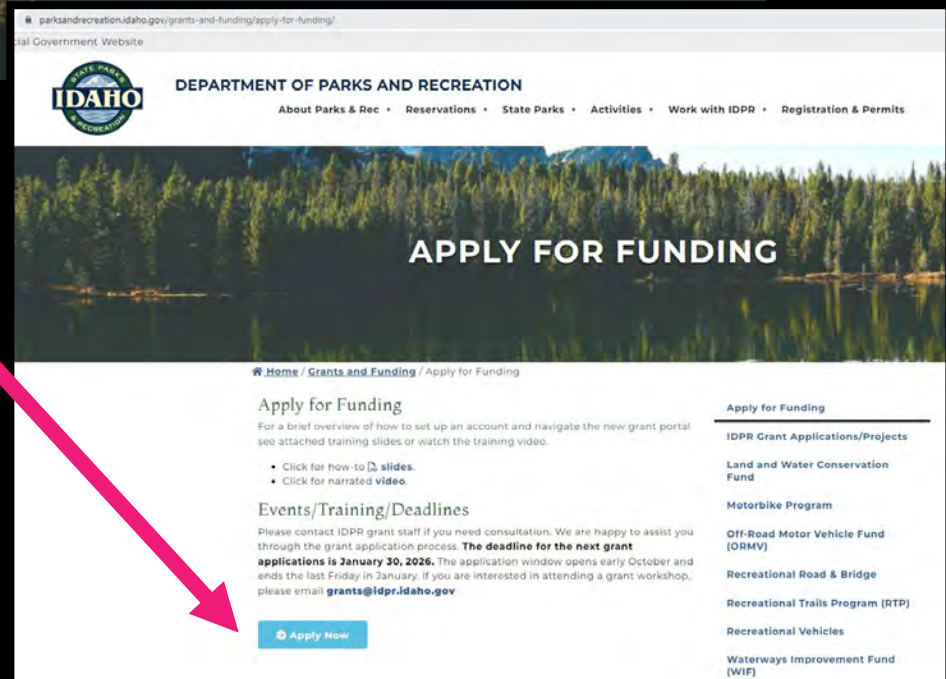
parksandrecreation.idaho.gov/grants-and-funding/apply-for-funding/

cial Government Website

STATE PARKS IDAHO & RECREATION

DEPARTMENT OF PARKS AND RECREATION

About Parks & Rec • Reservations • State Parks • Activities • Work with IDPR • Registration & Permits

APPLY FOR FUNDING

Home / Grants and Funding / Apply for Funding

Apply for Funding

For a brief overview of how to set up an account and navigate the new grant portal see attached training slides or watch the training video.

- Click for how-to slides.
- Click for narrated video.

Events/Training/Deadlines

Please contact IDPR grant staff if you need consultation. We are happy to assist you through the grant application process. The deadline for the next grant applications is January 30, 2026. The application window opens early October and ends the last Friday in January. If you are interested in attending a grant workshop, please email grants@idpr.idaho.gov

Apply Now

Apply for Funding

IDPR Grant Applications/Projects

Land and Water Conservation Fund

Motorbike Program

Off-Road Motor Vehicle Fund (ORMV)

Recreational Road & Bridge

Recreational Trails Program (RTP)

Recreational Vehicles

Waterways Improvement Fund (WIF)